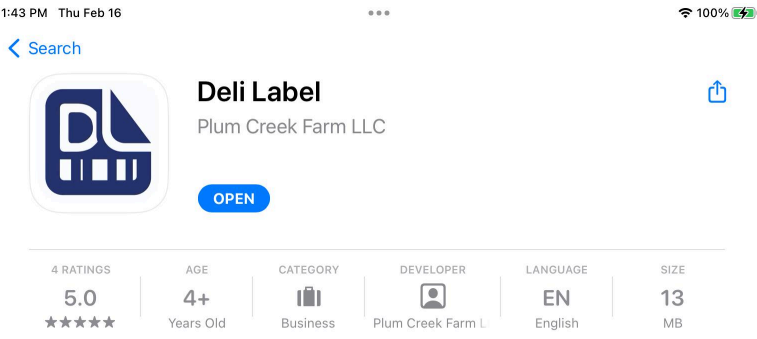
1:43 PM Thu Feb 16

100%

Search

DL

Deli Label

Plum Creek Farm LLC

OPEN

| 4 RATINGS | AGE | CATEGORY | DEVELOPER | LANGUAGE | SIZE |
|---|---|---|---|---|---|
| 5.0 | 4+ | | | EN | 13 |
| ★★★★★ | Years Old | Business | Plum Creek Farm L | English | MB |